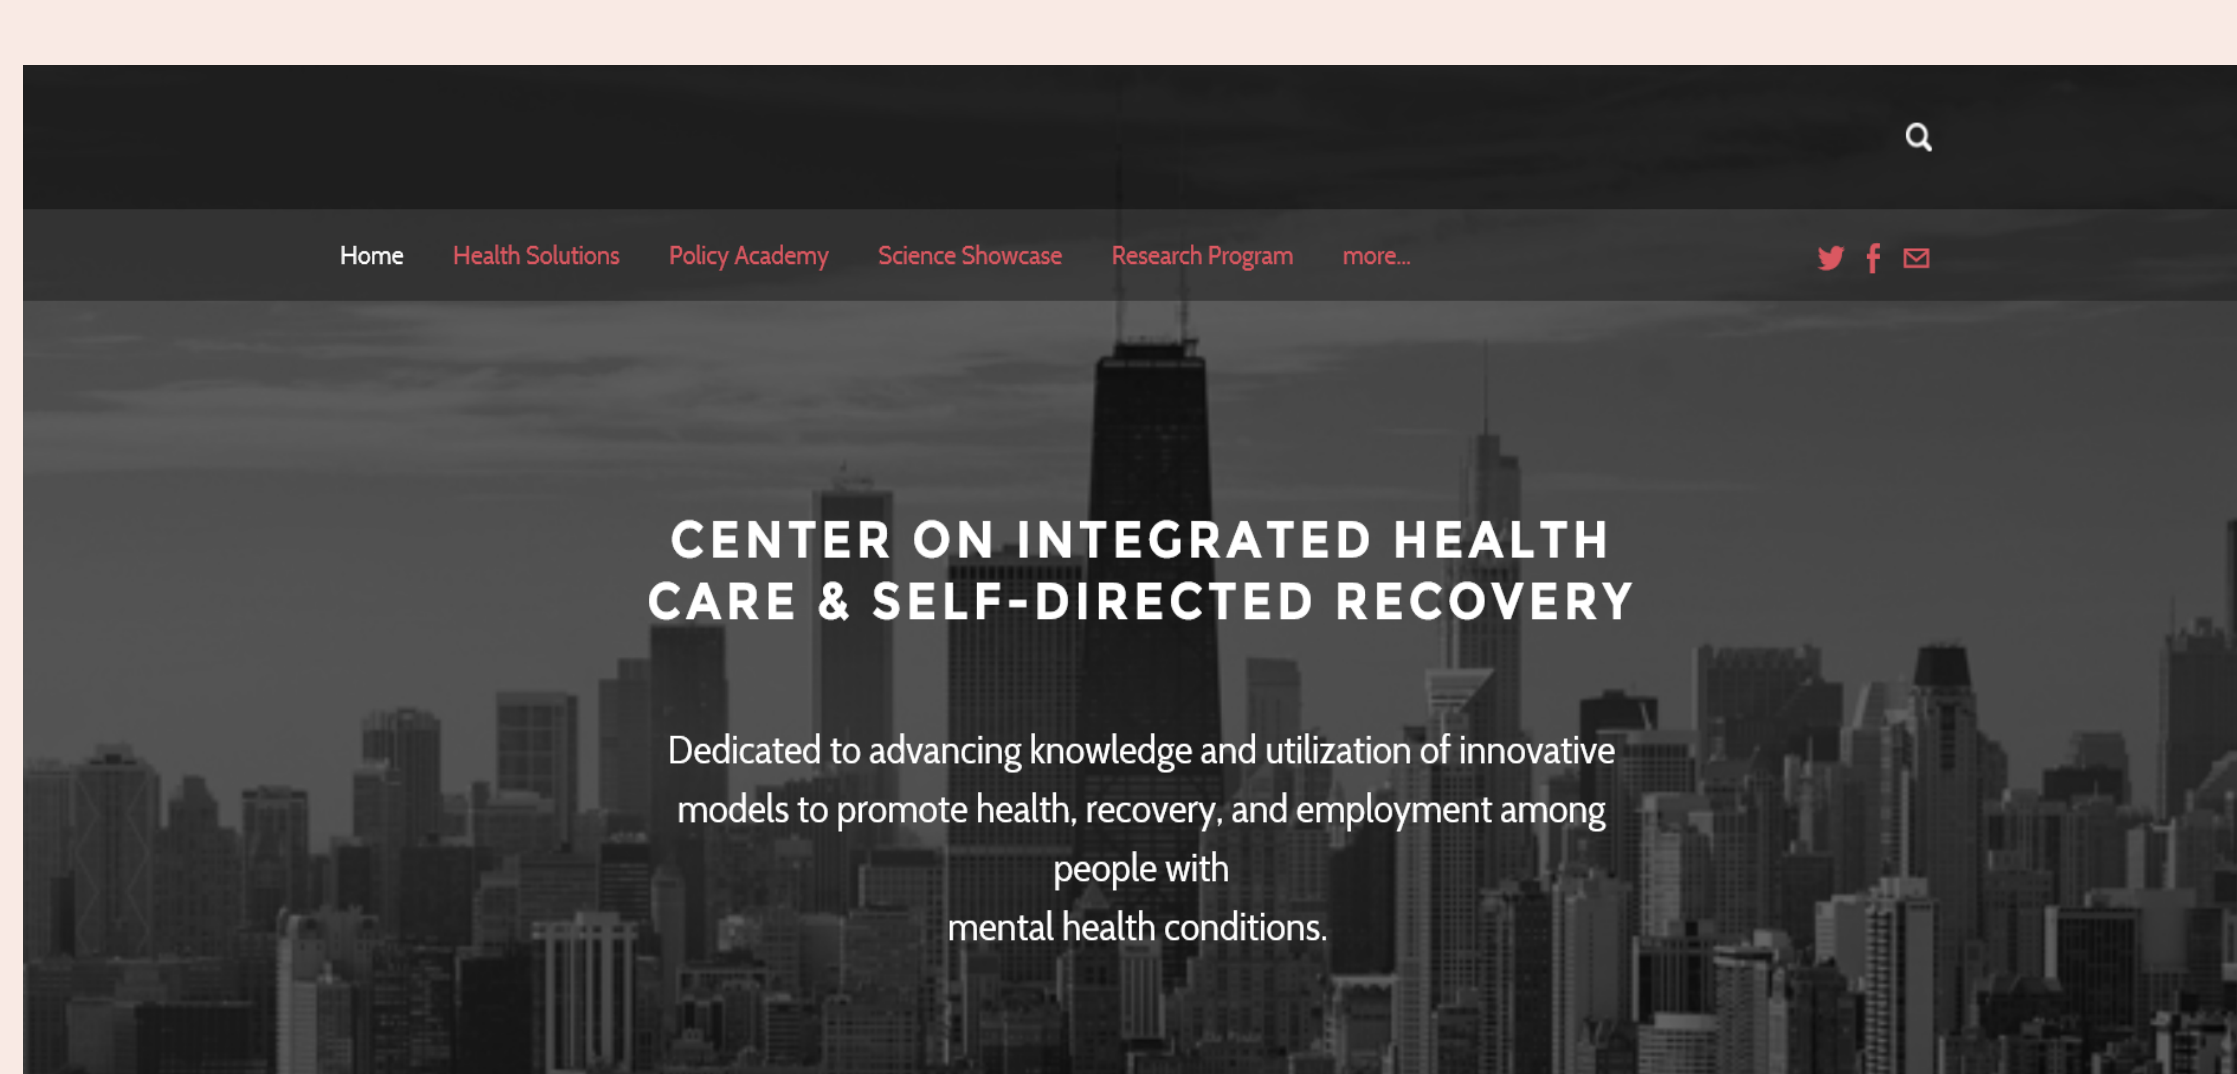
Home Health Solutions Policy Academy Science Showcase Research Program more...

CENTER ON INTEGRATED HEALTH CARE & SELF-DIRECTED RECOVERY

Dedicated to advancing knowledge and utilization of innovative models to promote health, recovery, and employment among people with
mental health conditions.